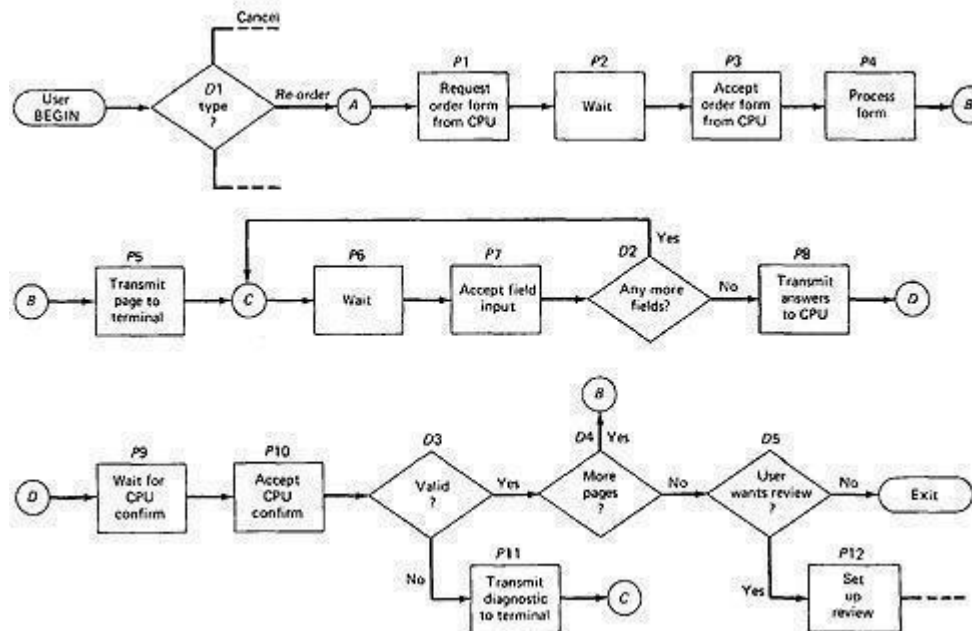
Cancel

User BEGIN

D1 type ?

Re-order

A

P1 Request order form from CPU

P2 Wait

P3 Accept order form from CPU

P4 Process form

B

B

P5 Transmit page to terminal

C

P6 Wait

P7 Accept field input

D2 Any more fields?

Yes

No

P8 Transmit answers to CPU

D

B

D4 Yes

D

P9 Wait for CPU confirm

P10 Accept CPU confirm

D3 Valid ?

Yes

More pages ?

No

D5 User wants review ?

No

Exit

No

P11 Transmit diagnostic to terminal

C

Yes

P12 Set up review